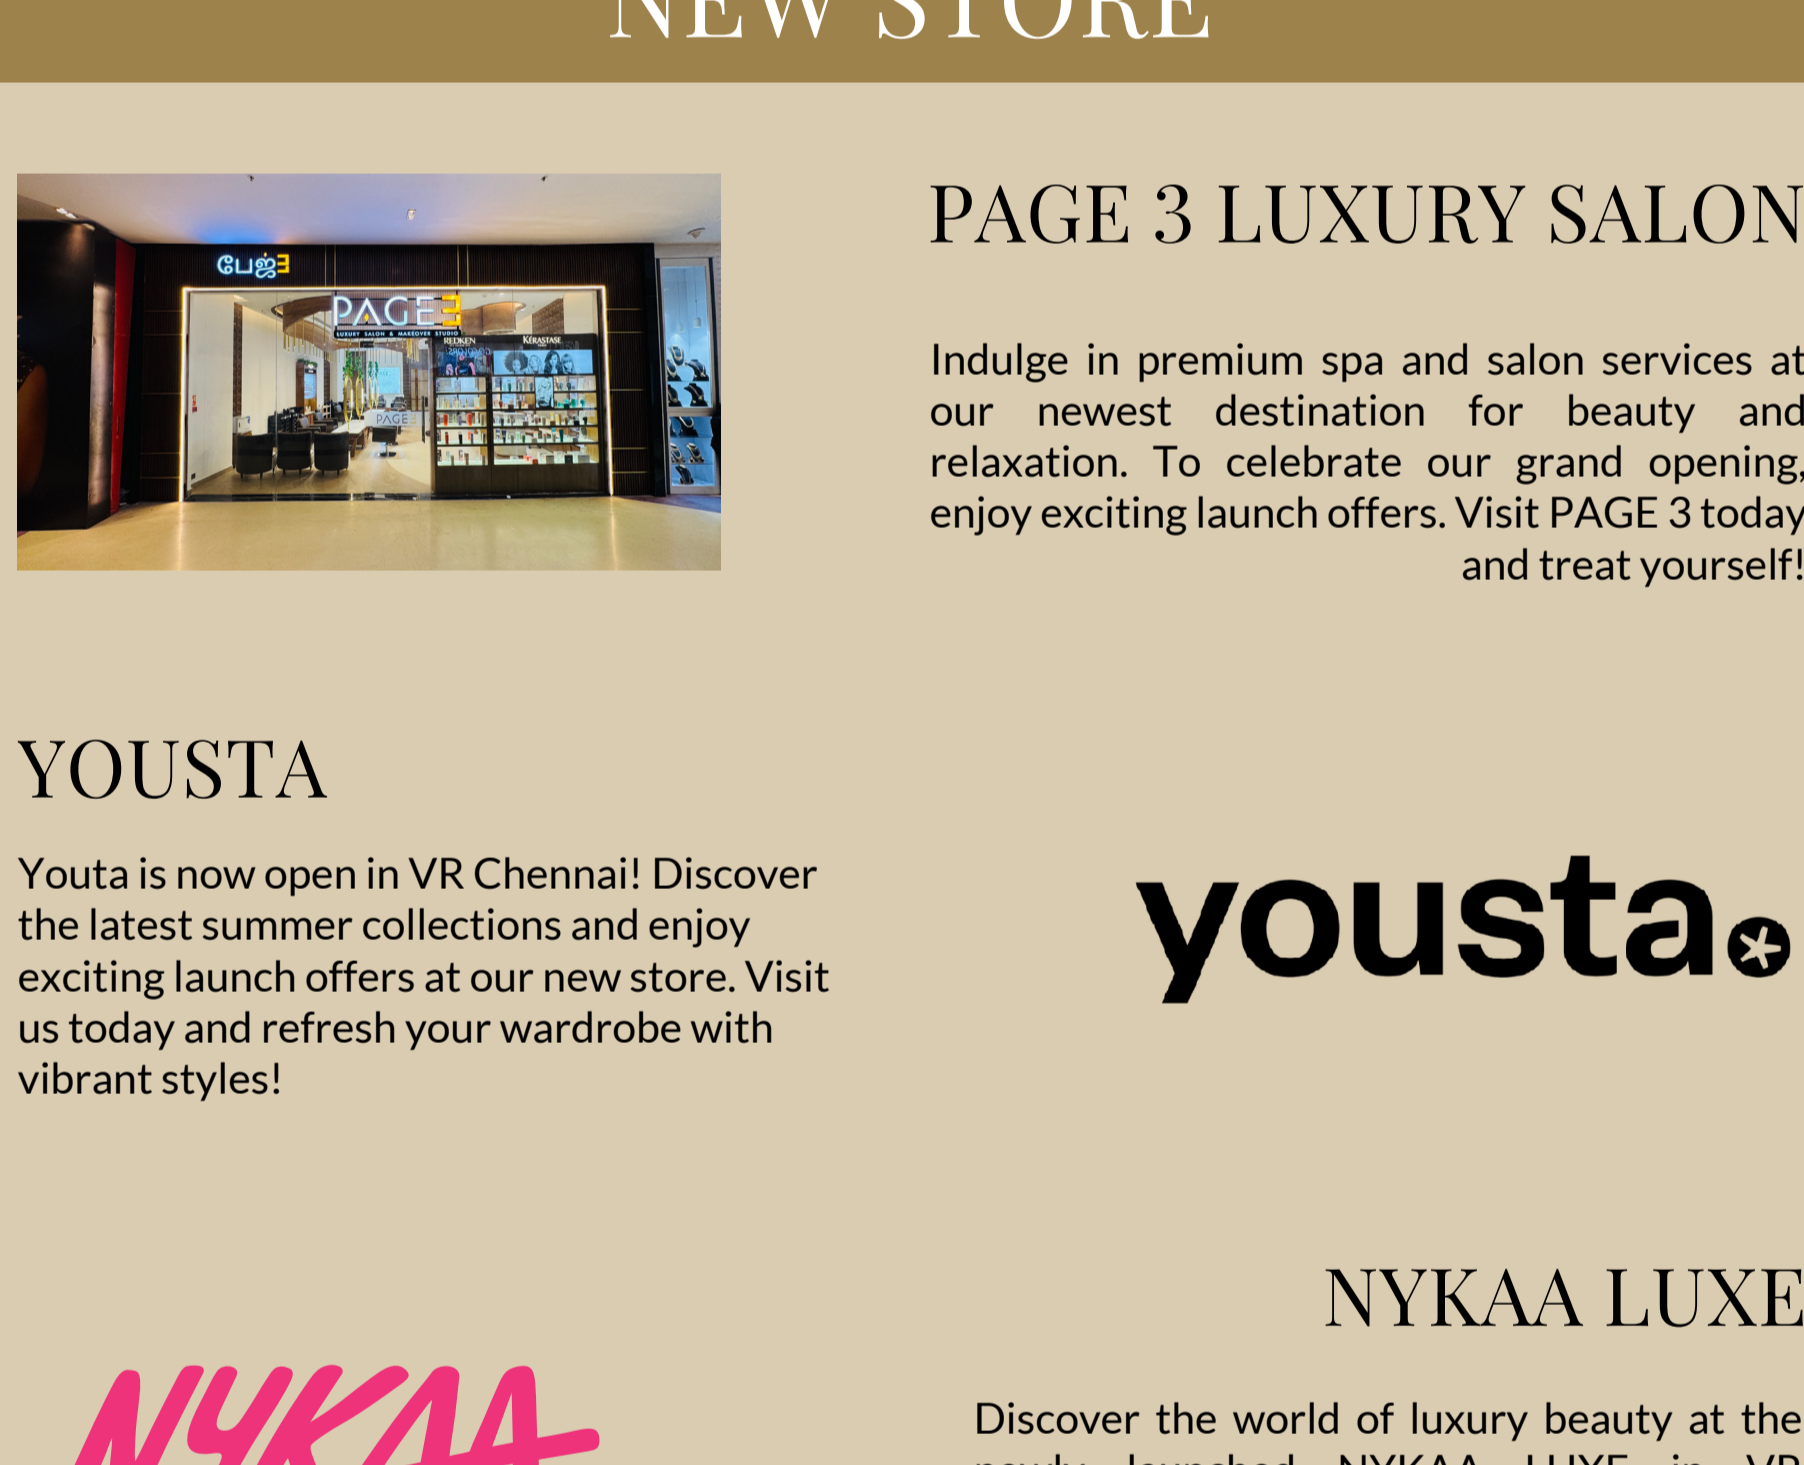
NEW STORE

பேஜ்3

PAGE 3
LUXURY SALON & MAKEOVER STUDIO

REDKEN

KÉRASTASE

PAGE

PAGE 3 LUXURY SALON

Indulge in premium spa and salon services at our newest destination for beauty and relaxation. To celebrate our grand opening, enjoy exciting launch offers. Visit PAGE 3 today and treat yourself!

YOUSTA

Youta is now open in VR Chennai! Discover the latest summer collections and enjoy exciting launch offers at our new store. Visit us today and refresh your wardrobe with vibrant styles!

yousta

NYKAA LUXE

NYKAA

Discover the world of luxury beauty at the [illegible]